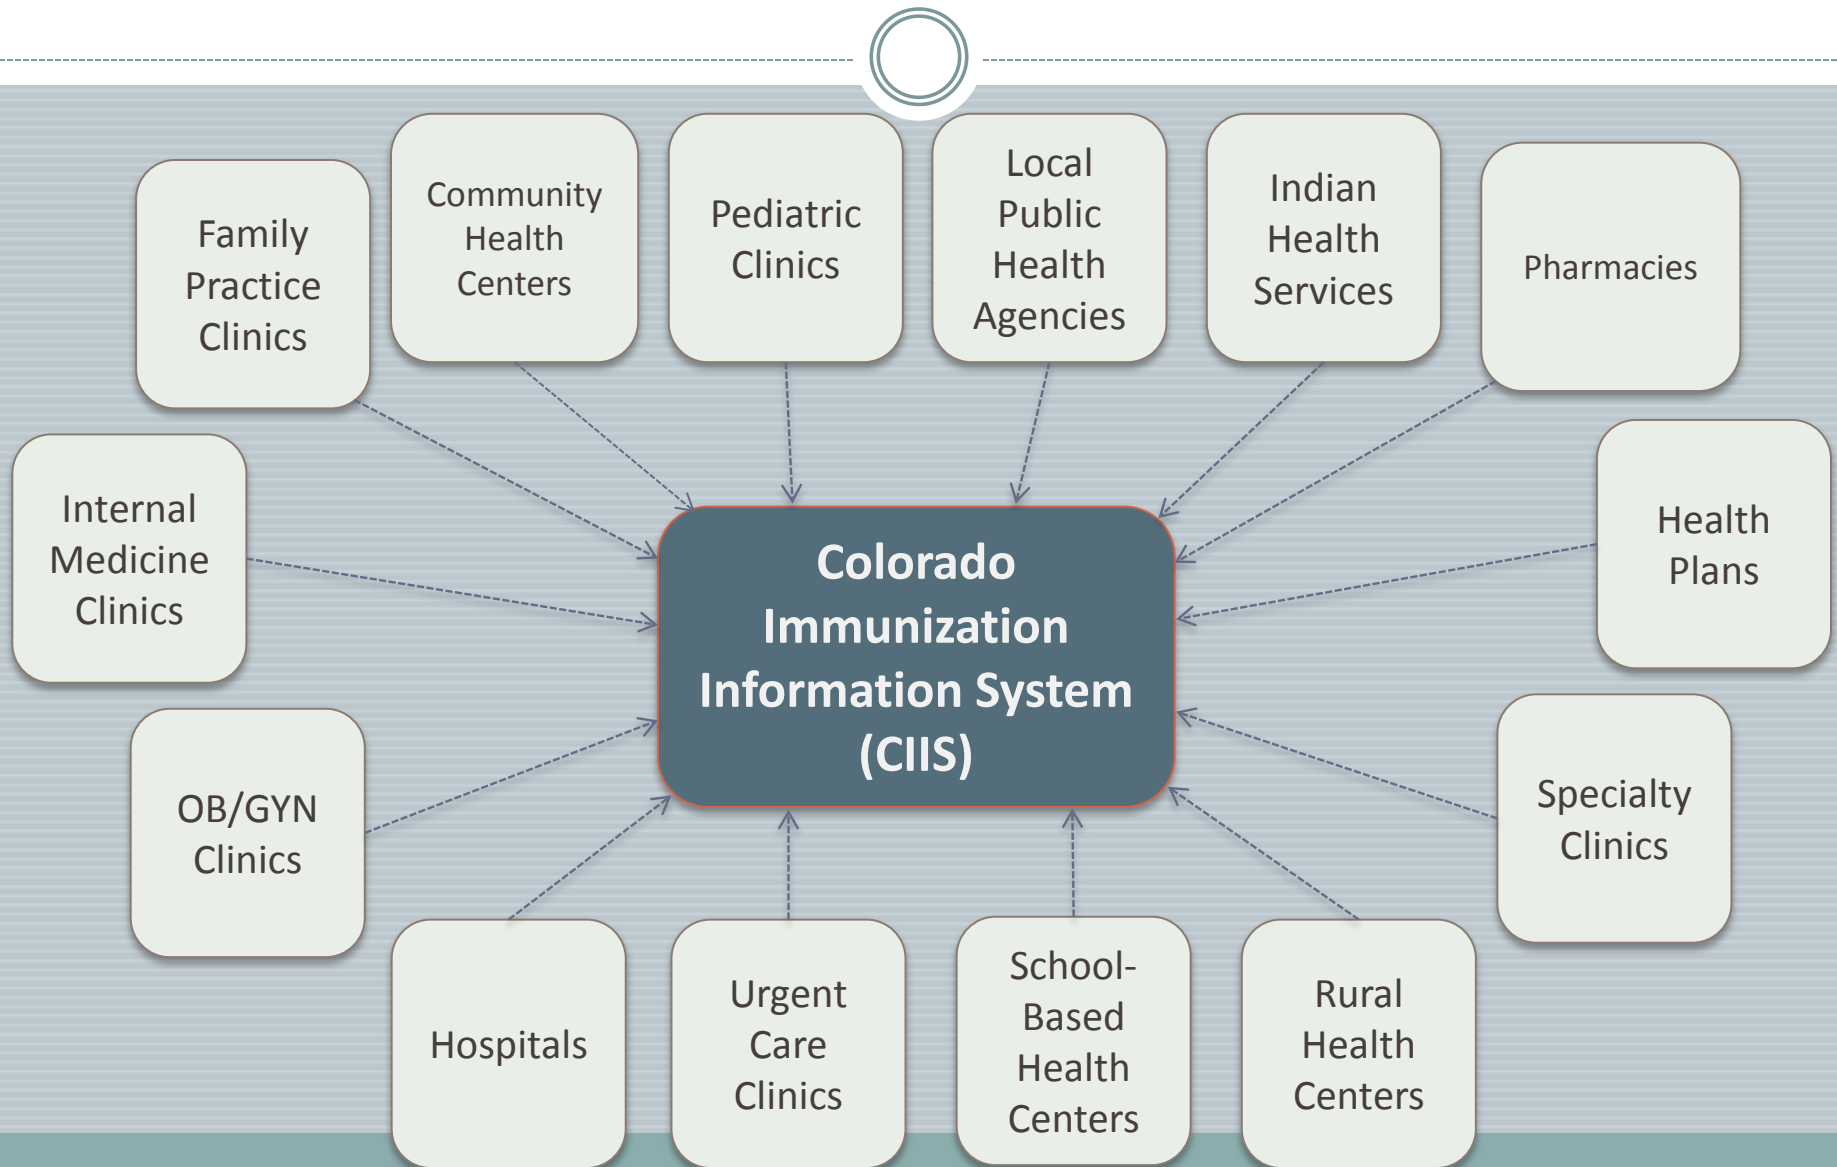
Family Practice Clinics

Community Health Centers

Pediatric Clinics

Local Public Health Agencies

Indian Health Services

Pharmacies

Internal Medicine Clinics

Colorado Immunization Information System (CIIS)

Health Plans

OB/GYN Clinics

Specialty Clinics

Hospitals

Urgent Care Clinics

School-Based Health Centers

Rural Health Centers